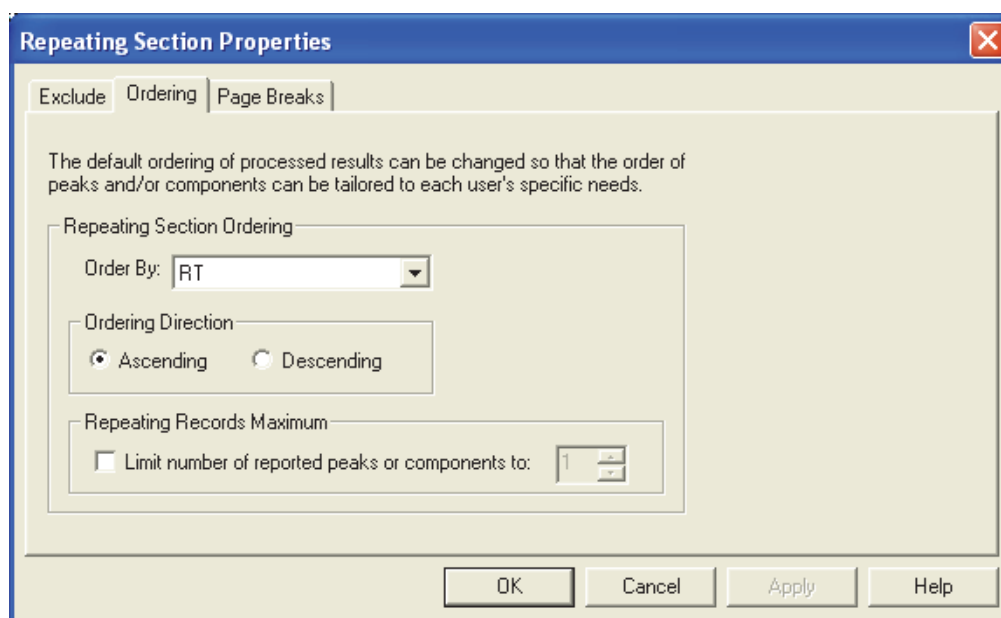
Repeating Section Properties

Exclude | Ordering | Page Breaks

The default ordering of processed results can be changed so that the order of peaks and/or components can be tailored to each user's specific needs.

Repeating Section Ordering

Order By: RT

Ordering Direction

Ascending Descending

Repeating Records Maximum

Limit number of reported peaks or components to: 1

OK Cancel Apply Help